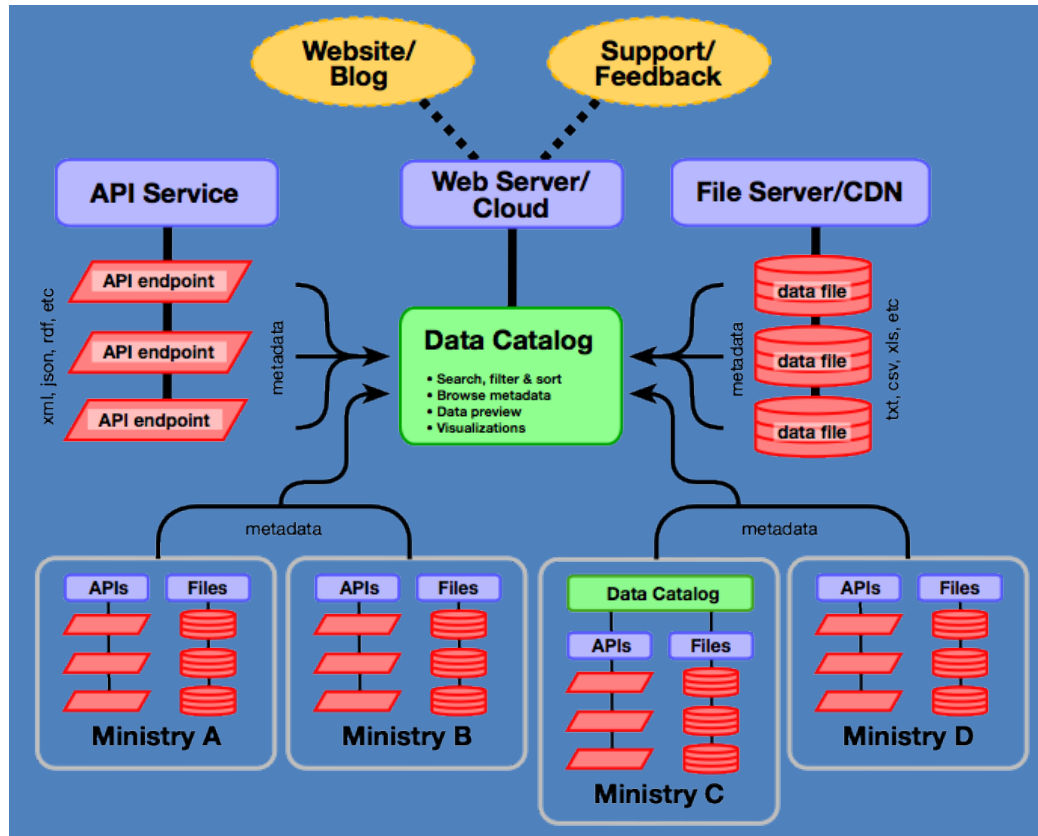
Website/
Blog

Support/
Feedback

API Service

Web Server/
Cloud

File Server/CDN

xml, json, rdf, etc

API endpoint

API endpoint

API endpoint

metadata

Data Catalog

• Search, filter & sort
• Browse metadata
• Data preview
• Visualizations

metadata

data file

data file

data file

txt, csv, xls, etc

metadata

metadata

APIs

Files

Ministry A

APIs

Files

Ministry B

Data Catalog

APIs

Files

Ministry C

APIs

Files

Ministry D